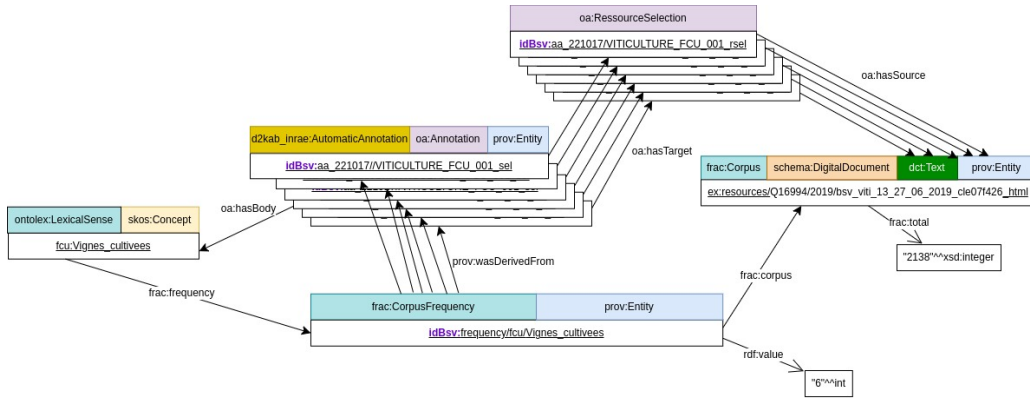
oa:RessourceSelection

idBsv:aa_221017/VITICULTURE_FCU_001_rsel

oa:hasSource

d2kab_inrae:AutomaticAnnotation | oa:Annotation | prov:Entity

idBsv:aa_221017//VITICULTURE_FCU_001_sel

oa:hasTarget

frac:Corpus | schema:DigitalDocument | dct:Text | prov:Entity

ex:resources/Q16994/2019/bsv_viti_13_27_06_2019_cle07f426_html

ontolex:LexicalSense | skos:Concept

fcu:Vignes_cultivees

oa:hasBody

frac:total

"2138"^^xsd:integer

prov:wasDerivedFrom

frac:frequency

frac:corpus

frac:CorpusFrequency | prov:Entity

idBsv:frequency/fcu/Vignes_cultivees

rdf:value

"6"^^int